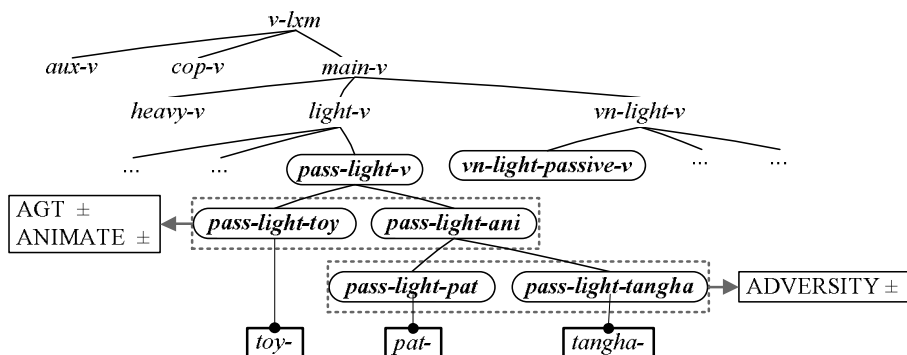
v-lxm

aux-v

cop-v

main-v

heavy-v

light-v

vn-light-v

...

...

pass-light-v

vn-light-passive-v

...

...

AGT ±
ANIMATE ±

pass-light-toy

pass-light-ani

pass-light-pat

pass-light-tangha

ADVERSITY ±

toy-

pat-

tangha-